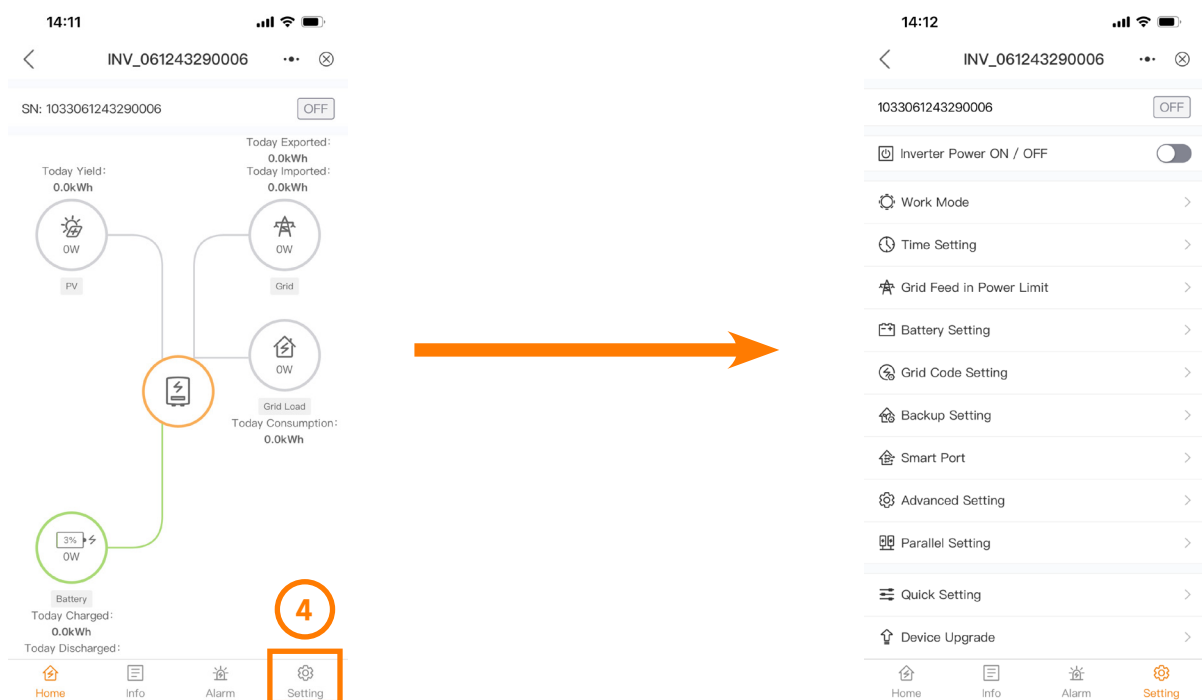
14:11

INV_061243290006

SN: 1033061243290006 OFF

Today Exported:
0.0kWh
Today Imported:
0.0kWh

Today Yield:
0.0kWh

0W
PV

0W
Grid

0W
Grid Load
Today Consumption:
0.0kWh

3%
0W
Battery
Today Charged:
0.0kWh
Today Discharged:

4

Home Info Alarm Setting

14:12

INV_061243290006

1033061243290006 OFF

Inverter Power ON / OFF

Work Mode

Time Setting

Grid Feed in Power Limit

Battery Setting

Grid Code Setting

Backup Setting

Smart Port

Advanced Setting

Parallel Setting

Quick Setting

Device Upgrade

Home Info Alarm Setting